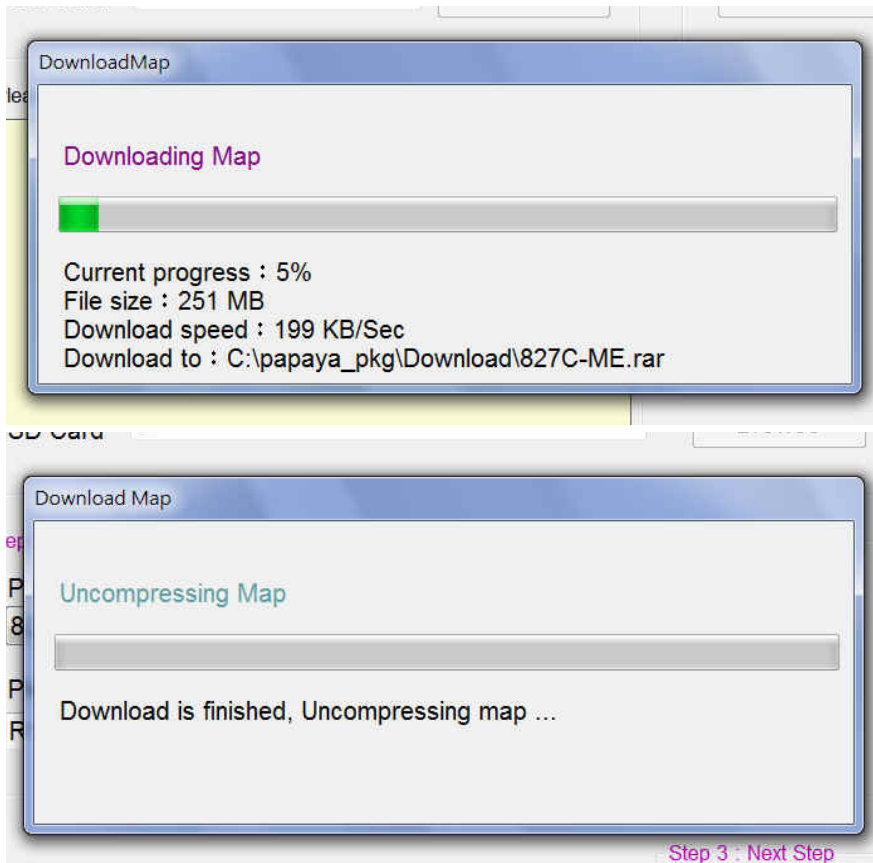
DownloadMap

Downloading Map

Current progress：5%
File size：251 MB
Download speed：199 KB/Sec
Download to：C:\papaya_pkg\Download\827C-ME.rar

Download Map

Uncompressing Map

Download is finished, Uncompressing map ...

Step 3：Next Step